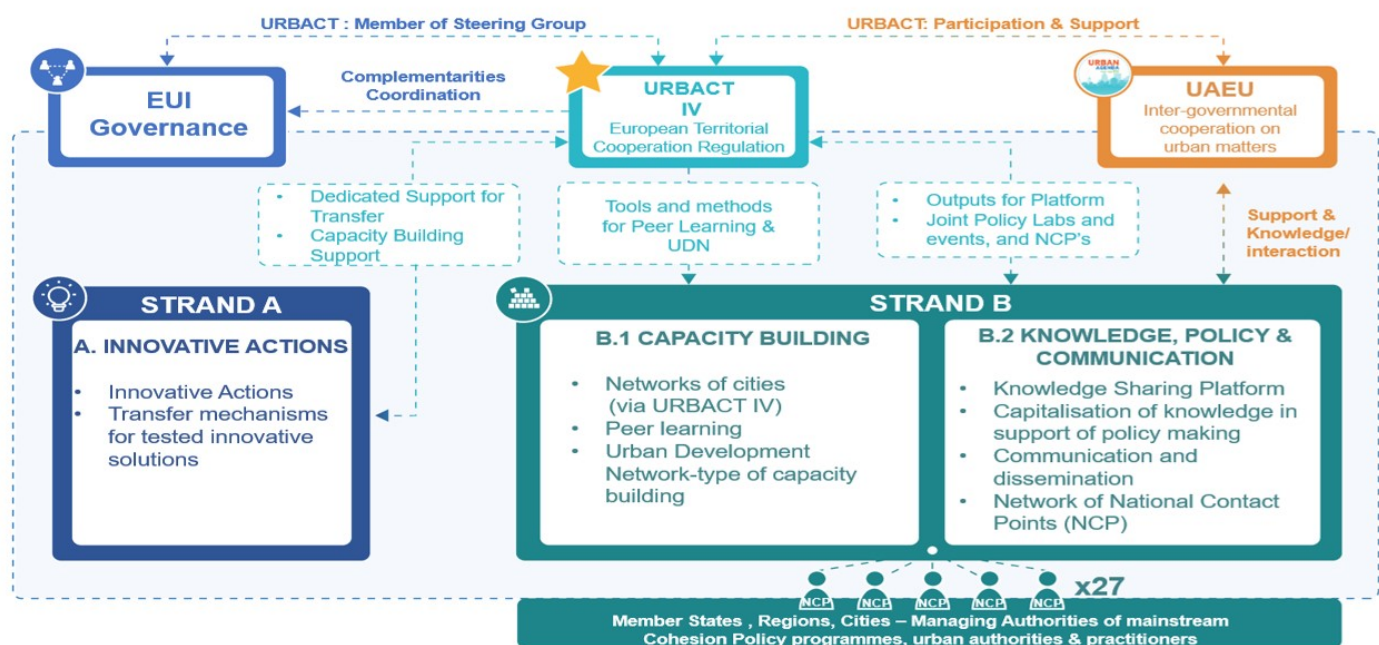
URBACT : Member of Steering Group

URBACT: Participation & Support

EUI Governance

Complementarities Coordination

URBACT IV
European Territorial Cooperation Regulation

URBAN AGENDA

UAEU
Inter-governmental cooperation on urban matters

- Dedicated Support for Transfer
- Capacity Building Support

Tools and methods for Peer Learning & UDN

- Outputs for Platform
- Joint Policy Labs and events, and NCP's

Support & Knowledge/ interaction

STRAND A

A. INNOVATIVE ACTIONS

- Innovative Actions
- Transfer mechanisms for tested innovative solutions

STRAND B

B.1 CAPACITY BUILDING

- Networks of cities (via URBACT IV)
- Peer learning
- Urban Development Network-type of capacity building

B.2 KNOWLEDGE, POLICY & COMMUNICATION

- Knowledge Sharing Platform
- Capitalisation of knowledge in support of policy making
- Communication and dissemination
- Network of National Contact Points (NCP)

NCP NCP NCP NCP NCP x27

Member States , Regions, Cities – Managing Authorities of mainstream Cohesion Policy programmes, urban authorities & practitioners